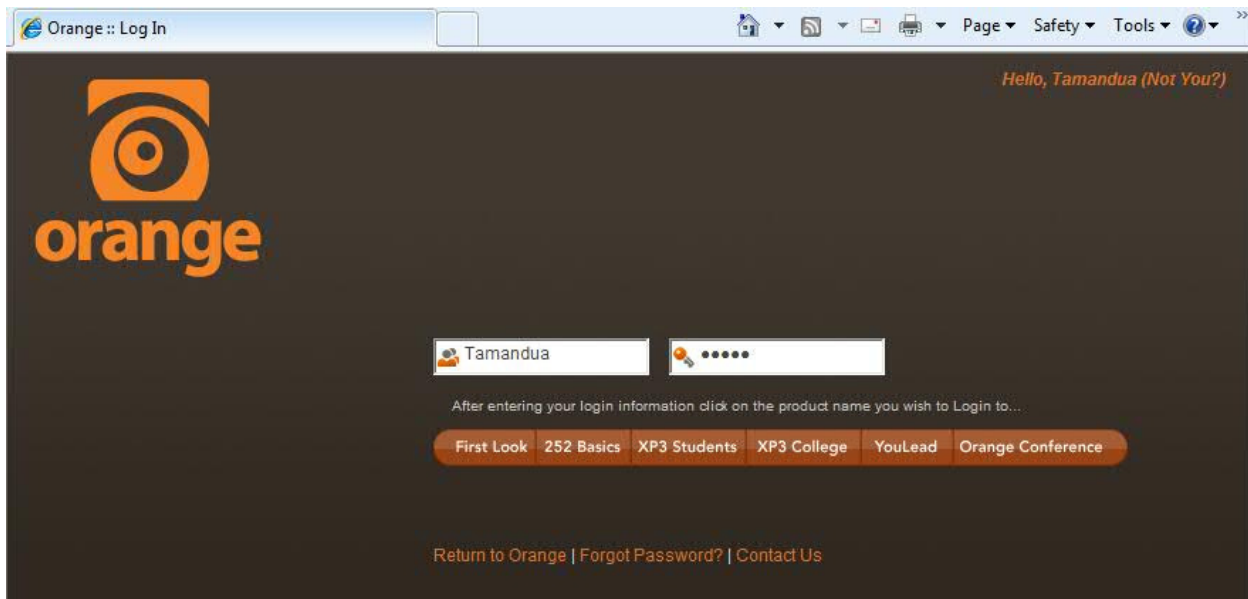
Orange :: Log In

Page ▾ Safety ▾ Tools ▾

Hello, Tamandua (Not You?)

orange

Tamandua

•••••

After entering your login information click on the product name you wish to Login to...

First Look | 252 Basics | XP3 Students | XP3 College | YouLead | Orange Conference

Return to Orange | Forgot Password? | Contact Us